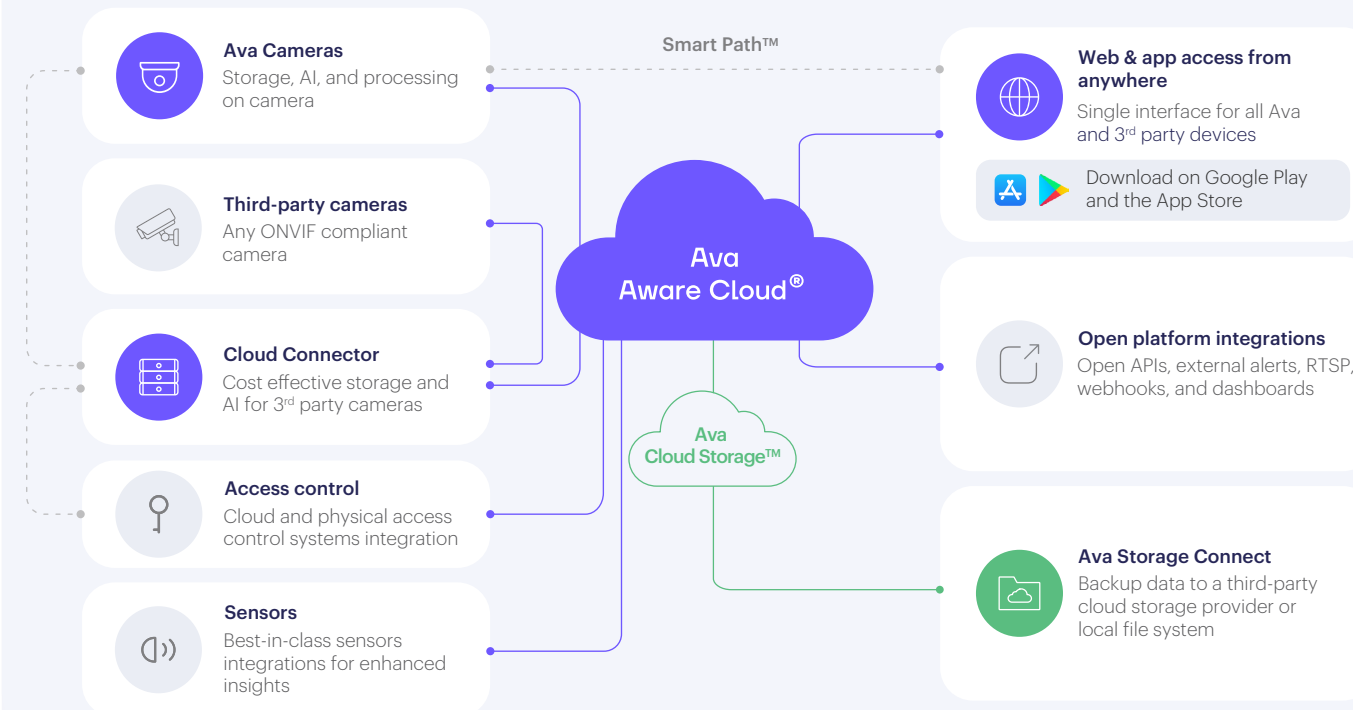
Ava Cameras
Storage, AI, and processing on camera

Smart Path™

Web & app access from anywhere
Single interface for all Ava and 3$^{rd}$ party devices

Download on Google Play and the App Store

Third-party cameras
Any ONVIF compliant camera

Ava
Aware Cloud®

Cloud Connector
Cost effective storage and AI for 3$^{rd}$ party cameras

Open platform integrations
Open APIs, external alerts, RTSP, webhooks, and dashboards

Ava
Cloud Storage™

Access control
Cloud and physical access control systems integration

Ava Storage Connect
Backup data to a third-party cloud storage provider or local file system

Sensors
Best-in-class sensors integrations for enhanced insights